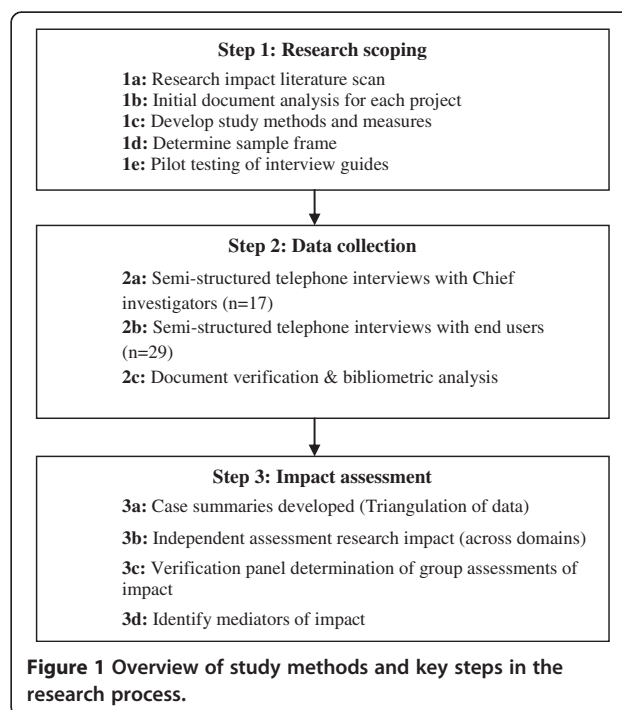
Step 1: Research scoping

1a: Research impact literature scan
1b: Initial document analysis for each project
1c: Develop study methods and measures
1d: Determine sample frame
1e: Pilot testing of interview guides

Step 2: Data collection

2a: Semi-structured telephone interviews with Chief investigators (n=17)
2b: Semi-structured telephone interviews with end users (n=29)
2c: Document verification & bibliometric analysis

Step 3: Impact assessment

3a: Case summaries developed (Triangulation of data)
3b: Independent assessment research impact (across domains)
3c: Verification panel determination of group assessments of impact
3d: Identify mediators of impact

Figure 1 Overview of study methods and key steps in the research process.